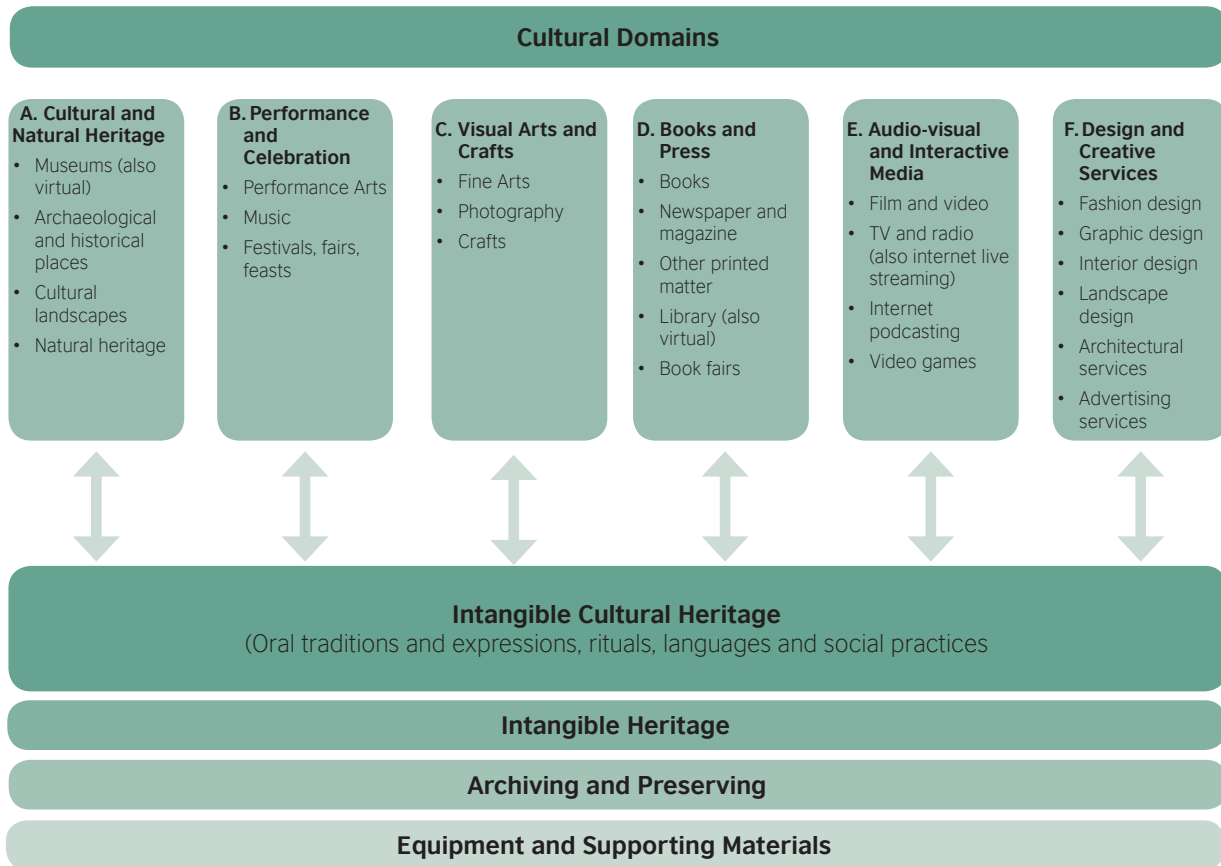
Cultural Domains

A. Cultural and Natural Heritage
• Museums (also virtual)
• Archaeological and historical places
• Cultural landscapes
• Natural heritage

B. Performance and Celebration
• Performance Arts
• Music
• Festivals, fairs, feasts

C. Visual Arts and Crafts
• Fine Arts
• Photography
• Crafts

D. Books and Press
• Books
• Newspaper and magazine
• Other printed matter
• Library (also virtual)
• Book fairs

E. Audio-visual and Interactive Media
• Film and video
• TV and radio (also internet live streaming)
• Internet podcasting
• Video games

F. Design and Creative Services
• Fashion design
• Graphic design
• Interior design
• Landscape design
• Architectural services
• Advertising services

Intangible Cultural Heritage
(Oral traditions and expressions, rituals, languages and social practices

Intangible Heritage

Archiving and Preserving

Equipment and Supporting Materials